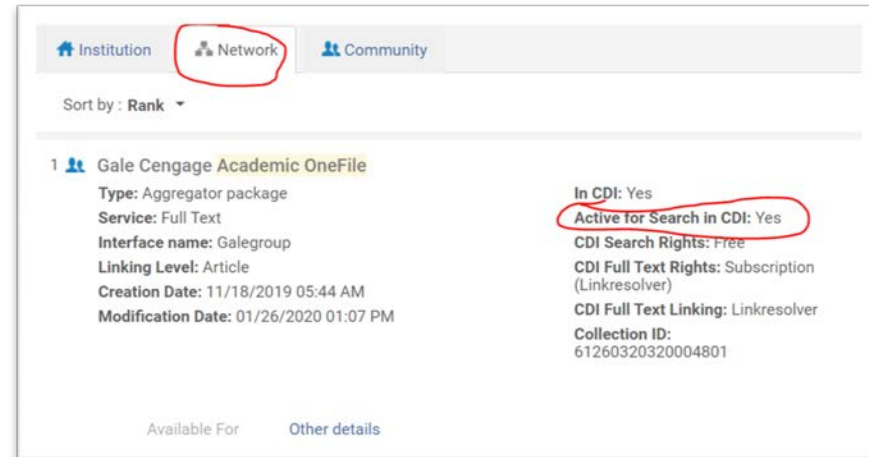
Institution Network Community

Sort by : Rank

1 Gale Cengage Academic OneFile

Type: Aggregator package
Service: Full Text
Interface name: Galegroup
Linking Level: Article
Creation Date: 11/18/2019 05:44 AM
Modification Date: 01/26/2020 01:07 PM

In CDI: Yes
Active for Search in CDI: Yes
CDI Search Rights: Free
CDI Full Text Rights: Subscription (Linkresolver)
CDI Full Text Linking: Linkresolver
Collection ID: 61260320320004801

Available For Other details